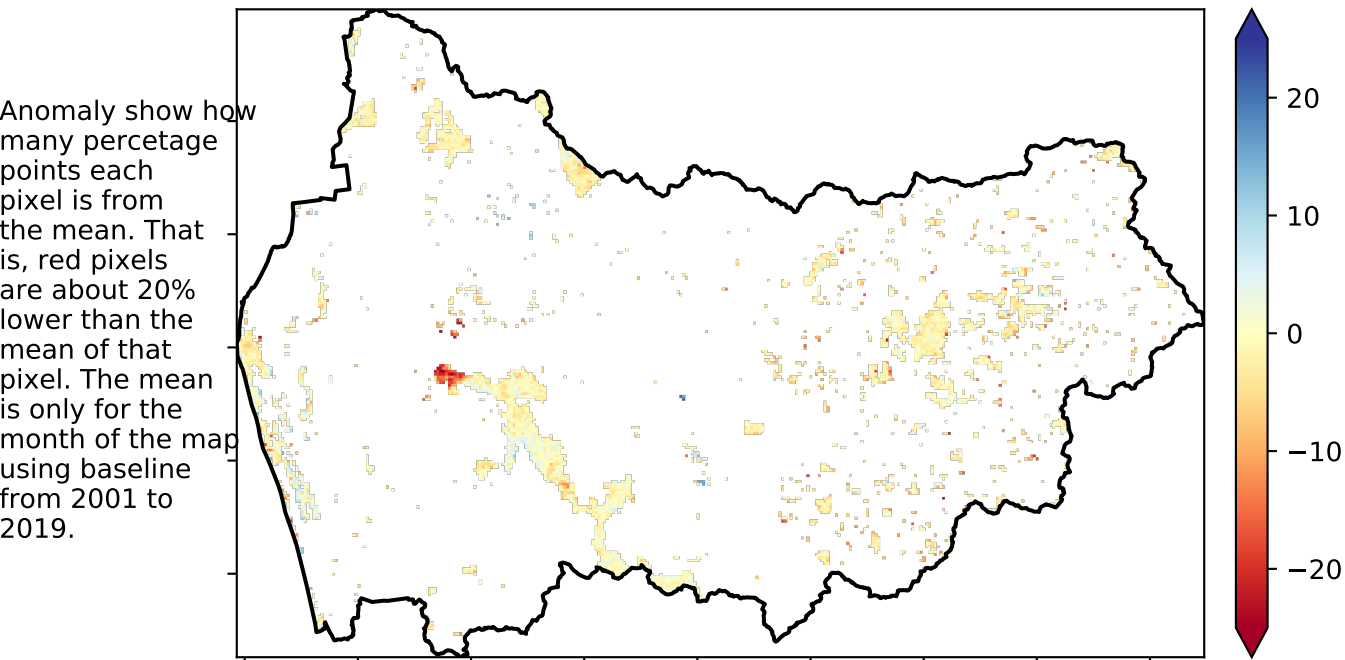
Anomaly show how many percetage points each pixel is from the mean. That is, red pixels are about 20% lower than the mean of that pixel. The mean is only for the month of the map using baseline from 2001 to 2019.

20
10
0
−10
−20